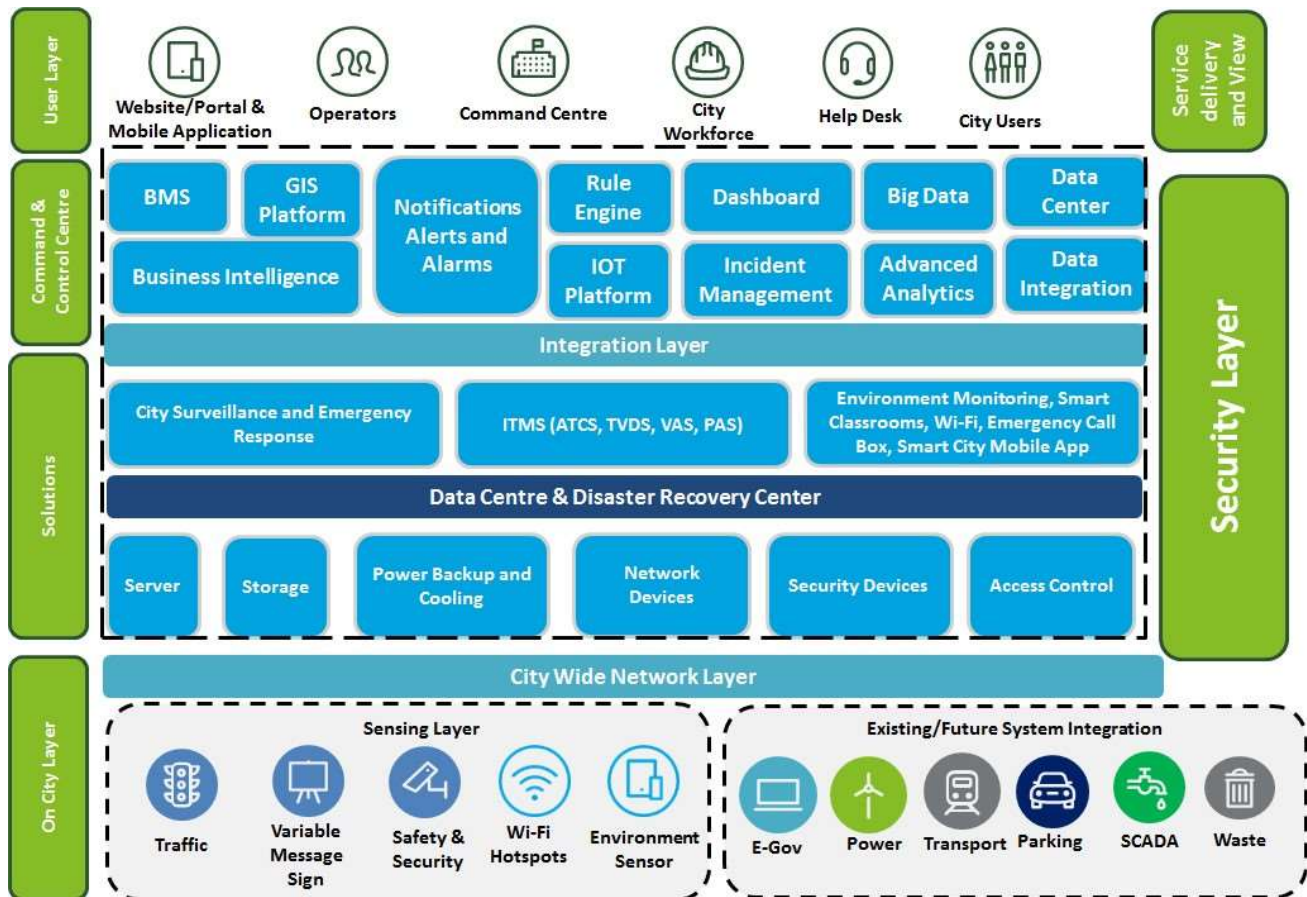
User Layer

Website/Portal & Mobile Application

Operators

Command Centre

City Workforce

Help Desk

City Users

Service delivery and View

Command & Control Centre

BMS

GIS Platform

Notifications Alerts and Alarms

Rule Engine

Dashboard

Big Data

Data Center

Business Intelligence

IOT Platform

Incident Management

Advanced Analytics

Data Integration

Security Layer

Integration Layer

Solutions

City Surveillance and Emergency Response

ITMS (ATCS, TVDS, VAS, PAS)

Environment Monitoring, Smart Classrooms, Wi-Fi, Emergency Call Box, Smart City Mobile App

Data Centre & Disaster Recovery Center

Server

Storage

Power Backup and Cooling

Network Devices

Security Devices

Access Control

City Wide Network Layer

On City Layer

Sensing Layer

Traffic

Variable Message Sign

Safety & Security

Wi-Fi Hotspots

Environment Sensor

Existing/Future System Integration

E-Gov

Power

Transport

Parking

SCADA

Waste